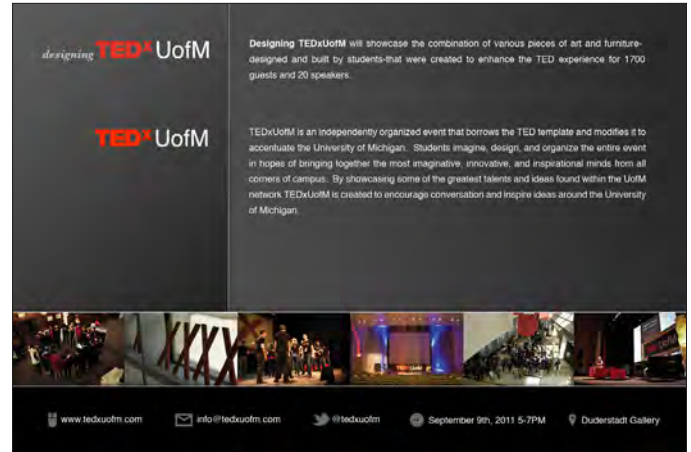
designing TEDx UofM

Designing TEDxUofM will showcase the combination of various pieces of art and furniture-designed and built by students-that were created to enhance the TED experience for 1700 guests and 20 speakers.

TEDx UofM

TEDxUofM is an independently organized event that borrows the TED template and modifies it to accentuate the University of Michigan. Students imagine, design, and organize the entire event in hopes of bringing together the most imaginative, innovative, and inspirational minds from all corners of campus. By showcasing some of the greatest talents and ideas found within the UofM network TEDxUofM is created to encourage conversation and inspire ideas around the University of Michigan.

www.tedxuofm.com info@tedxuofm.com @tedxuofm September 9th, 2011 5-7PM Duderstadt Gallery